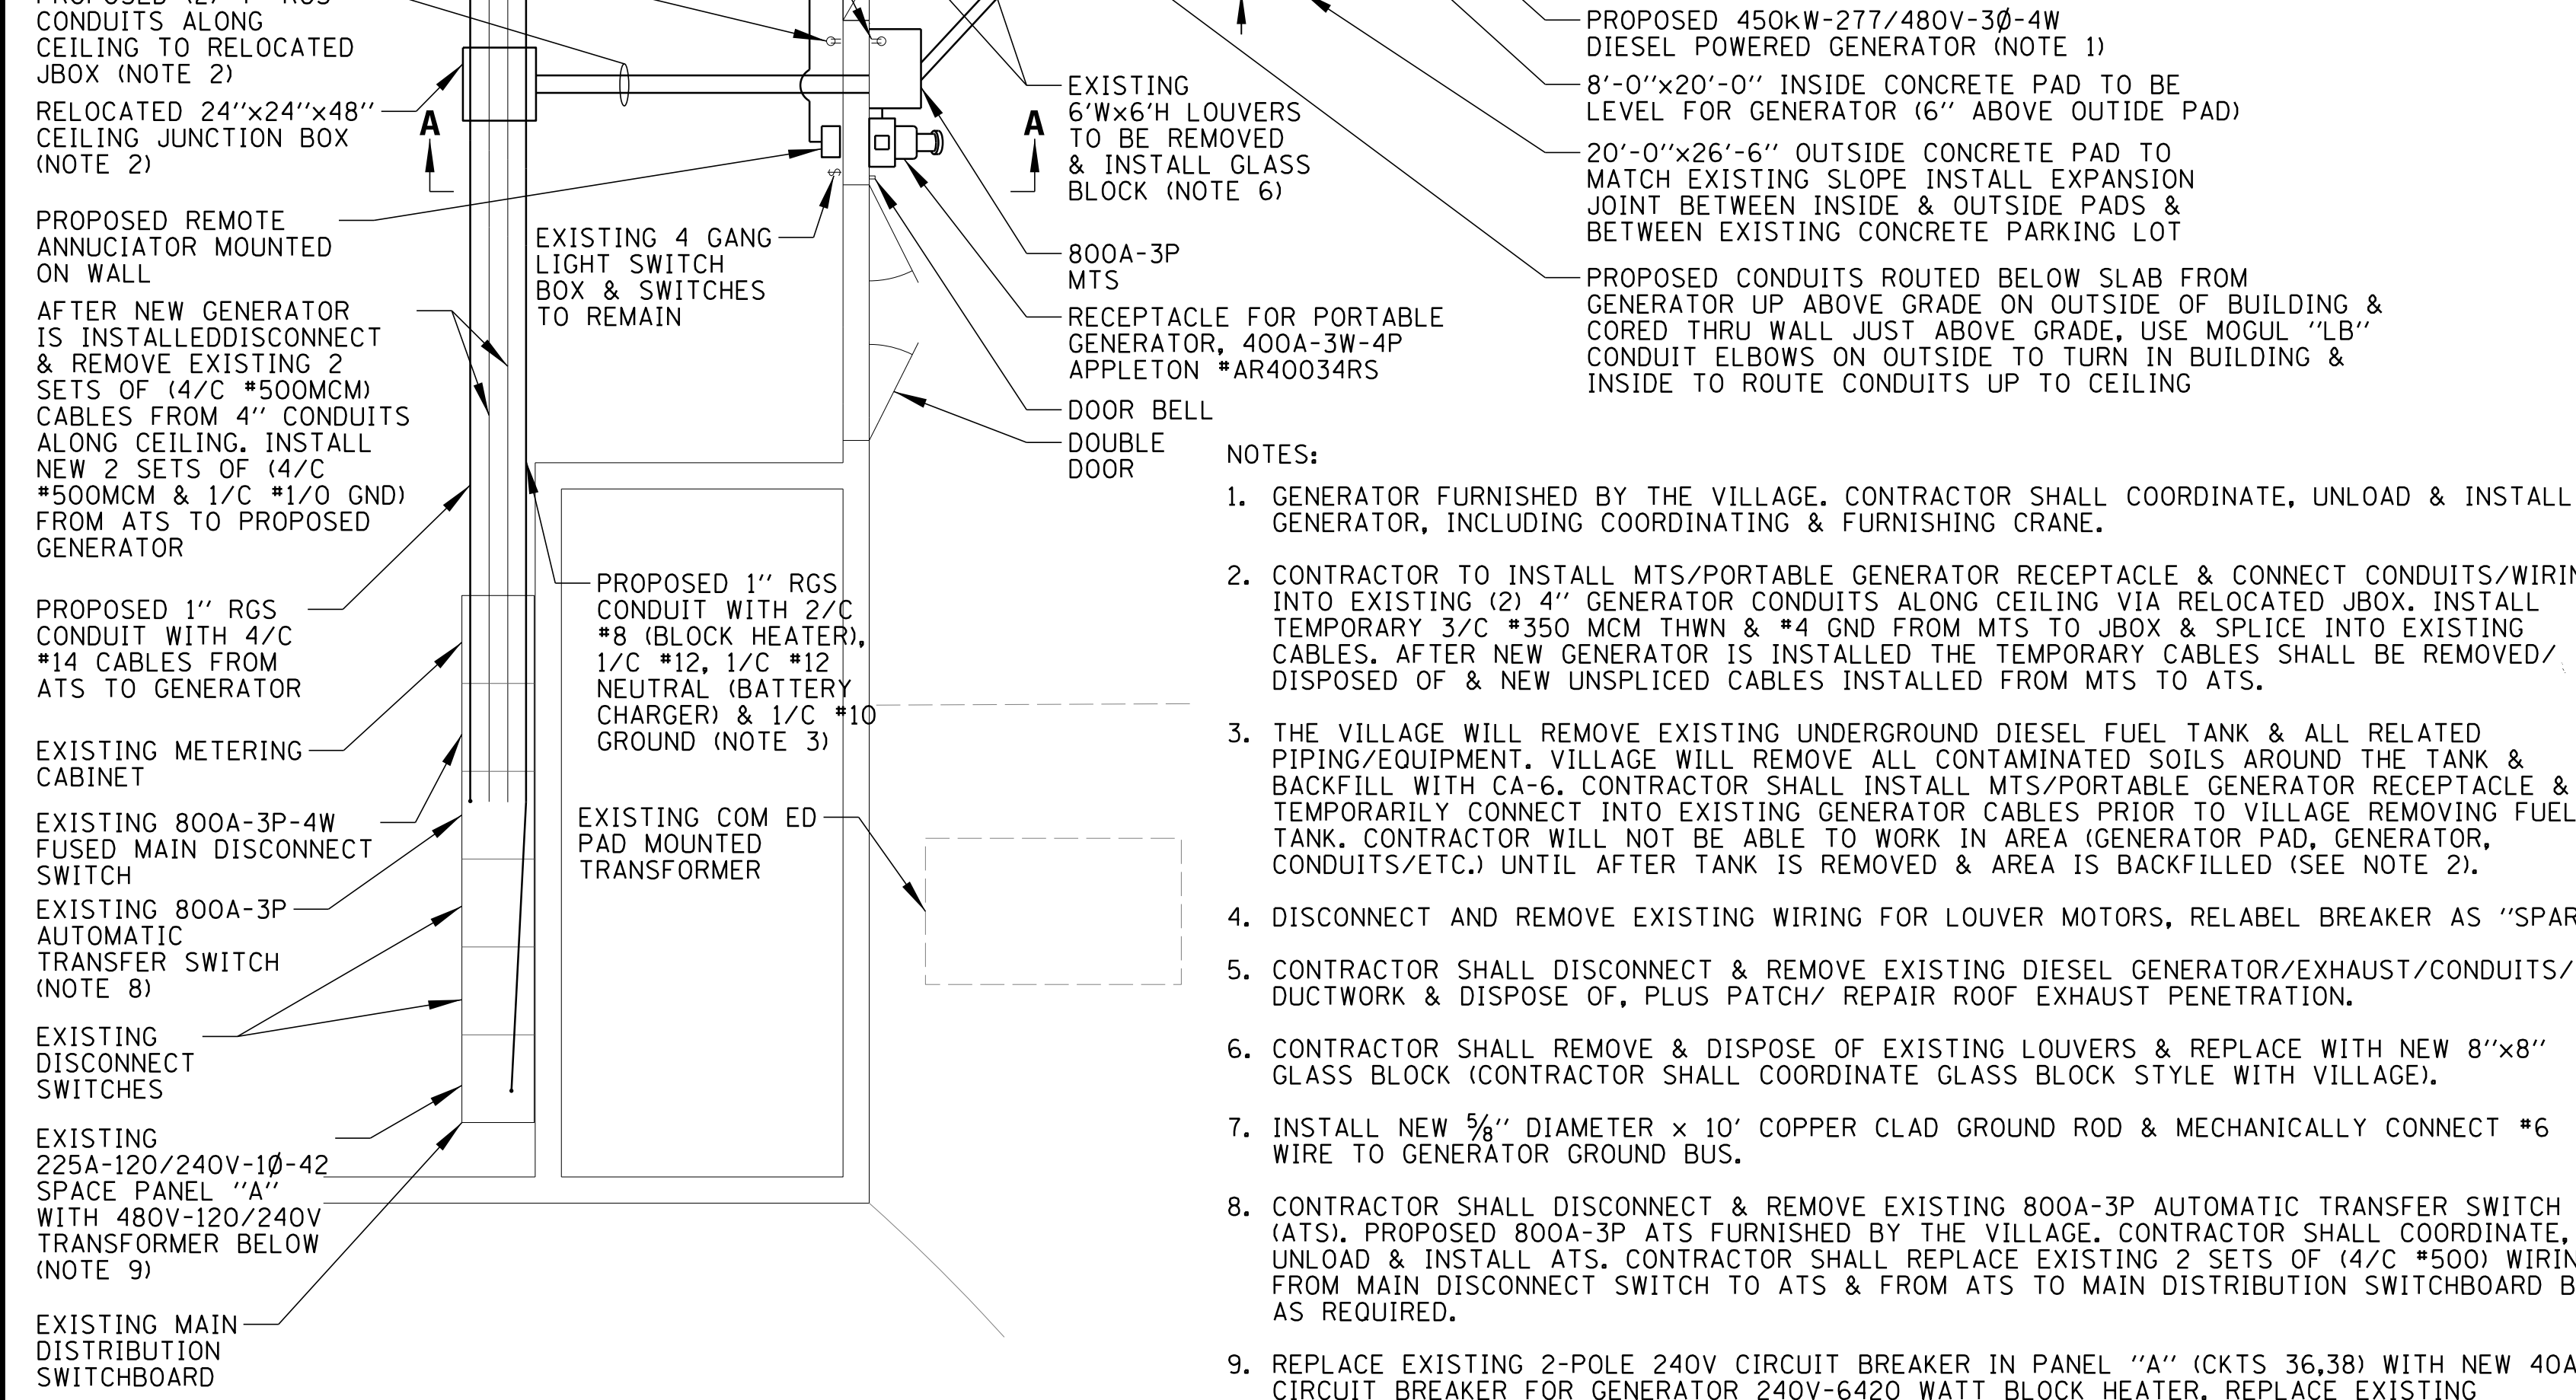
PROPOSED (2) 4" RGS CONDUITS ALONG CEILING TO RELOCATED JBOX (NOTE 2)

RELOCATED 24"x24"x48" CEILING JUNCTION BOX (NOTE 2)

A

PROPOSED REMOTE ANNUCIATOR MOUNTED ON WALL

AFTER NEW GENERATOR IS INSTALLEDDISCONNECT & REMOVE EXISTING 2 SETS OF (4/C #500MCM) CABLES FROM 4" CONDUITS ALONG CEILING. INSTALL NEW 2 SETS OF (4/C #500MCM & 1/C #1/0 GND) FROM ATS TO PROPOSED GENERATOR

PROPOSED 1" RGS CONDUIT WITH 4/C #14 CABLES FROM ATS TO GENERATOR

EXISTING METERING CABINET

EXISTING 800A-3P-4W FUSED MAIN DISCONNECT SWITCH

EXISTING 800A-3P AUTOMATIC TRANSFER SWITCH (NOTE 8)

EXISTING DISCONNECT SWITCHES

EXISTING 225A-120/240V-1Ø-42 SPACE PANEL "A" WITH 480V-120/240V TRANSFORMER BELOW (NOTE 9)

EXISTING MAIN DISTRIBUTION SWITCHBOARD

EXISTING 4 GANG LIGHT SWITCH BOX & SWITCHES TO REMAIN

PROPOSED 1" RGS CONDUIT WITH 2/C #8 (BLOCK HEATER), 1/C #12, 1/C #12 NEUTRAL (BATTERY CHARGER) & 1/C #10 GROUND (NOTE 3)

EXISTING COM ED PAD MOUNTED TRANSFORMER

EXISTING 6'Wx6'H LOUVERS TO BE REMOVED & INSTALL GLASS BLOCK (NOTE 6)

A

800A-3P MTS

RECEPTACLE FOR PORTABLE GENERATOR, 400A-3W-4P APPLETON #AR40034RS

DOOR BELL

DOUBLE DOOR

PROPOSED 450kW-277/480V-3Ø-4W DIESEL POWERED GENERATOR (NOTE 1)

8'-0"x20'-0" INSIDE CONCRETE PAD TO BE LEVEL FOR GENERATOR (6" ABOVE OUTIDE PAD)

20'-0"x26'-6" OUTSIDE CONCRETE PAD TO MATCH EXISTING SLOPE INSTALL EXPANSION JOINT BETWEEN INSIDE & OUTSIDE PADS & BETWEEN EXISTING CONCRETE PARKING LOT

PROPOSED CONDUITS ROUTED BELOW SLAB FROM GENERATOR UP ABOVE GRADE ON OUTSIDE OF BUILDING & CORED THRU WALL JUST ABOVE GRADE, USE MOGUL "LB" CONDUIT ELBOWS ON OUTSIDE TO TURN IN BUILDING & INSIDE TO ROUTE CONDUITS UP TO CEILING

NOTES:

1. GENERATOR FURNISHED BY THE VILLAGE. CONTRACTOR SHALL COORDINATE, UNLOAD & INSTALL GENERATOR, INCLUDING COORDINATING & FURNISHING CRANE.

2. CONTRACTOR TO INSTALL MTS/PORTABLE GENERATOR RECEPTACLE & CONNECT CONDUITS/WIRIN INTO EXISTING (2) 4" GENERATOR CONDUITS ALONG CEILING VIA RELOCATED JBOX. INSTALL TEMPORARY 3/C #350 MCM THWN & #4 GND FROM MTS TO JBOX & SPLICE INTO EXISTING CABLES. AFTER NEW GENERATOR IS INSTALLED THE TEMPORARY CABLES SHALL BE REMOVED/ DISPOSED OF & NEW UNSPLICED CABLES INSTALLED FROM MTS TO ATS.

3. THE VILLAGE WILL REMOVE EXISTING UNDERGROUND DIESEL FUEL TANK & ALL RELATED PIPING/EQUIPMENT. VILLAGE WILL REMOVE ALL CONTAMINATED SOILS AROUND THE TANK & BACKFILL WITH CA-6. CONTRACTOR SHALL INSTALL MTS/PORTABLE GENERATOR RECEPTACLE & TEMPORARILY CONNECT INTO EXISTING GENERATOR CABLES PRIOR TO VILLAGE REMOVING FUEL TANK. CONTRACTOR WILL NOT BE ABLE TO WORK IN AREA (GENERATOR PAD, GENERATOR, CONDUITS/ETC.) UNTIL AFTER TANK IS REMOVED & AREA IS BACKFILLED (SEE NOTE 2).

4. DISCONNECT AND REMOVE EXISTING WIRING FOR LOUVER MOTORS, RELABEL BREAKER AS "SPAR

5. CONTRACTOR SHALL DISCONNECT & REMOVE EXISTING DIESEL GENERATOR/EXHAUST/CONDUITS/ DUCTWORK & DISPOSE OF, PLUS PATCH/ REPAIR ROOF EXHAUST PENETRATION.

6. CONTRACTOR SHALL REMOVE & DISPOSE OF EXISTING LOUVERS & REPLACE WITH NEW 8"x8" GLASS BLOCK (CONTRACTOR SHALL COORDINATE GLASS BLOCK STYLE WITH VILLAGE).

7. INSTALL NEW $\frac{5}{8}$" DIAMETER x 10' COPPER CLAD GROUND ROD & MECHANICALLY CONNECT #6 WIRE TO GENERATOR GROUND BUS.

8. CONTRACTOR SHALL DISCONNECT & REMOVE EXISTING 800A-3P AUTOMATIC TRANSFER SWITCH (ATS). PROPOSED 800A-3P ATS FURNISHED BY THE VILLAGE. CONTRACTOR SHALL COORDINATE, UNLOAD & INSTALL ATS. CONTRACTOR SHALL REPLACE EXISTING 2 SETS OF (4/C #500) WIRIN FROM MAIN DISCONNECT SWITCH TO ATS & FROM ATS TO MAIN DISTRIBUTION SWITCHBOARD B AS REQUIRED.

9. REPLACE EXISTING 2-POLE 240V CIRCUIT BREAKER IN PANEL "A" (CKTS 36,38) WITH NEW 40A CIRCUIT BREAKER FOR GENERATOR 240V-6420 WATT BLOCK HEATER. REPLACE EXISTING